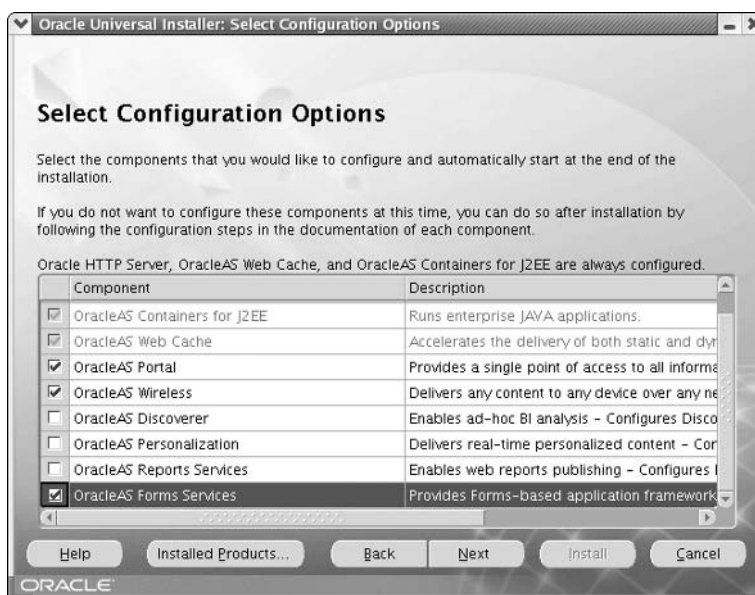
Oracle Universal Installer: Select Configuration Options

Select Configuration Options

Select the components that you would like to configure and automatically start at the end of the installation.

If you do not want to configure these components at this time, you can do so after installation by following the configuration steps in the documentation of each component.

Oracle HTTP Server, OracleAS Web Cache, and OracleAS Containers for J2EE are always configured.

| | Component | Description |
|---|---|---|
| ☑ | OracleAS Containers for J2EE | Runs enterprise JAVA applications. |
| ☑ | OracleAS Web Cache | Accelerates the delivery of both static and dyr |
| ☑ | OracleAS Portal | Provides a single point of access to all informa |
| ☑ | OracleAS Wireless | Delivers any content to any device over any ne |
| ☐ | OracleAS Discoverer | Enables ad-hoc BI analysis - Configures Disco |
| ☐ | OracleAS Personalization | Delivers real-time personalized content - Cor |
| ☐ | OracleAS Reports Services | Enables web reports publishing - Configures I |
| ☑ | OracleAS Forms Services | Provides Forms-based application framework |

Help | Installed Products... | Back | Next | Install | Cancel

ORACLE